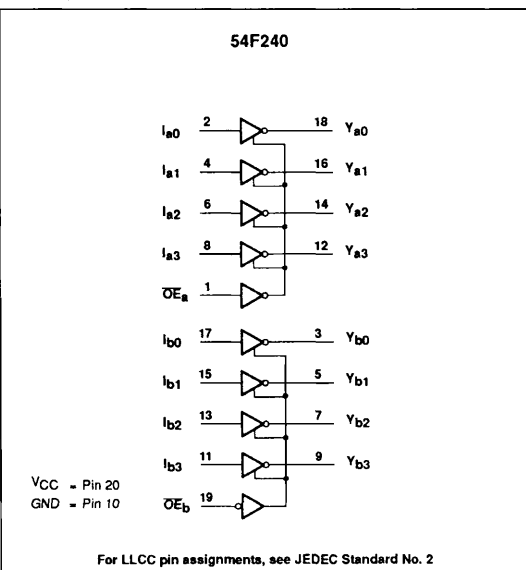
54F240

$I_{a0}$ 2 18 $Y_{a0}$

$I_{a1}$ 4 16 $Y_{a1}$

$I_{a2}$ 6 14 $Y_{a2}$

$I_{a3}$ 8 12 $Y_{a3}$

$\overline{OE}_a$ 1

$I_{b0}$ 17 3 $Y_{b0}$

$I_{b1}$ 15 5 $Y_{b1}$

$I_{b2}$ 13 7 $Y_{b2}$

$I_{b3}$ 11 9 $Y_{b3}$

$V_{CC}$ = Pin 20
GND = Pin 10

$\overline{OE}_b$ 19

For LLCC pin assignments, see JEDEC Standard No. 2